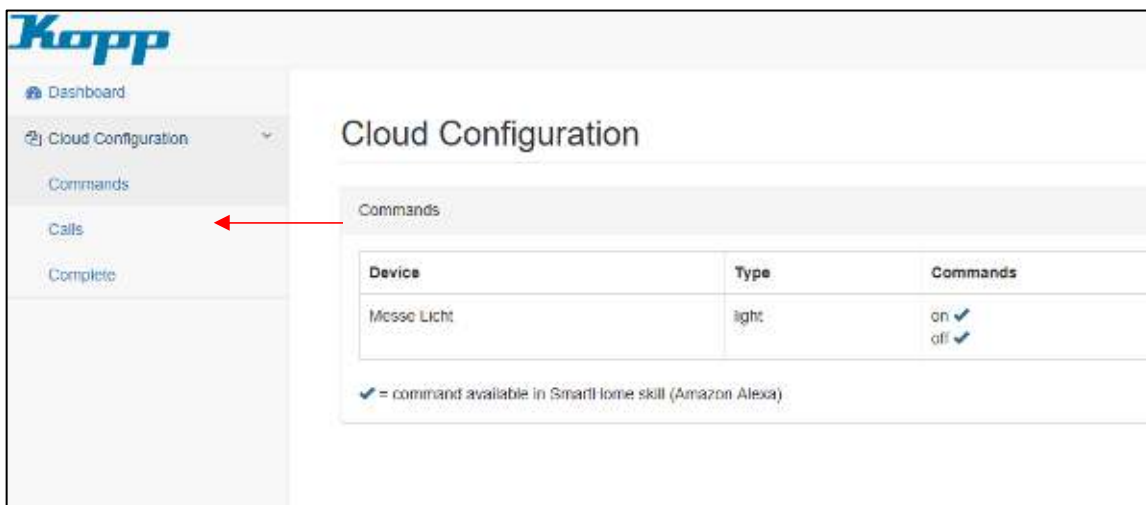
Kopp

Dashboard

Cloud Configuration

Commands

Calls

Complete

Cloud Configuration

Commands

| Device | Type | Commands |
|---|---|---|
| Messe Licht | light | on ✔ off ✔ |

✔ = command available in SmartHome skill (Amazon Alexa)